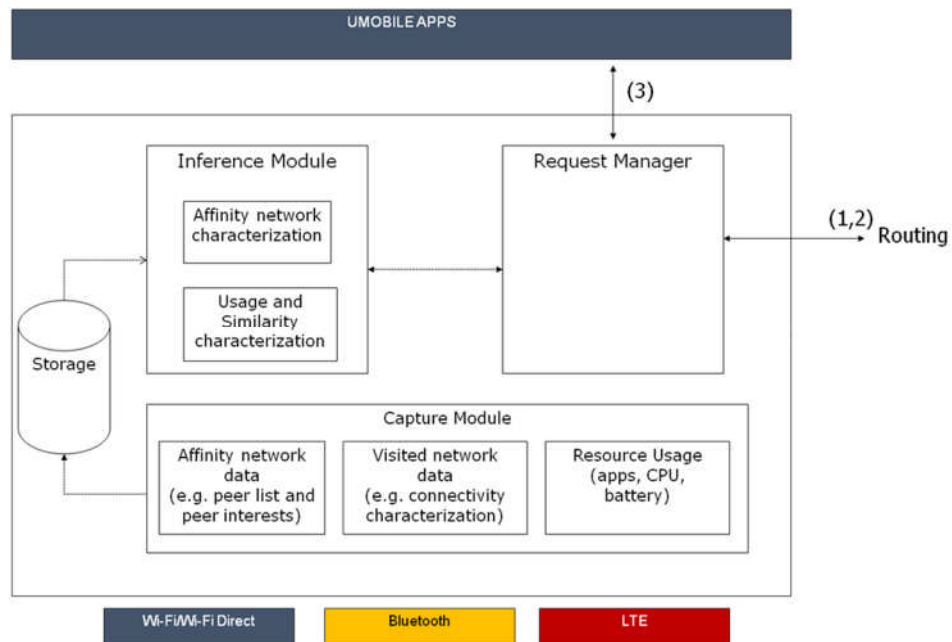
UMOBILE APPS

(3)

Inference Module

Affinity network characterization

Usage and Similarity characterization

Request Manager

(1,2)
Routing

Storage

Capture Module

Affinity network data (e.g. peer list and peer interests)

Visited network data (e.g. connectivity characterization)

Resource Usage (apps, CPU, battery)

Wi-Fi/Wi-Fi Direct

Bluetooth

LTE